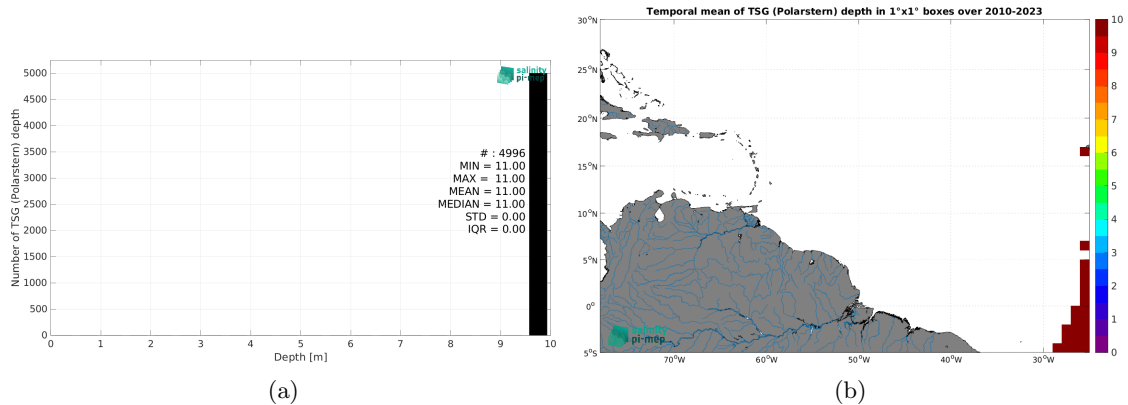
salinity pi-mep

Number of TSG (Polarstern) depth

5000
4500
4000
3500
3000
2500
2000
1500
1000
500
0

# : 4996
MIN = 11.00
MAX = 11.00
MEAN = 11.00
MEDIAN = 11.00
STD = 0.00
IQR = 0.00

0 1 2 3 4 5 6 7 8 9 10
Depth [m]

(a)

Temporal mean of TSG (Polarstern) depth in 1°x1° boxes over 2010-2023

30°N
25°N
20°N
15°N
10°N
5°N
0°
5°S

70°W 60°W 50°W 40°W 30°W

salinity pi-mep

10
9
8
7
6
5
4
3
2
1
0

(b)